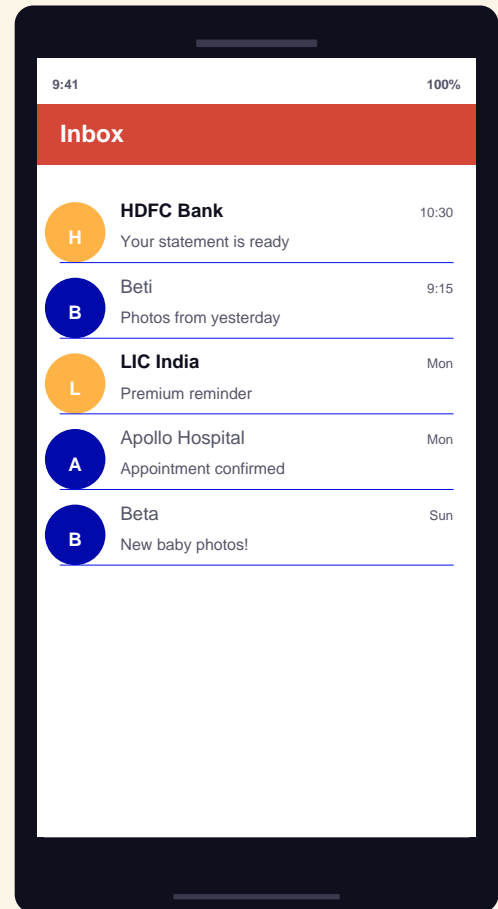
9:41 100%

Inbox

H
HDFC Bank 10:30
Your statement is ready

B
Beti 9:15
Photos from yesterday

L
LIC India Mon
Premium reminder

A
Apollo Hospital Mon
Appointment confirmed

B
Beta Sun
New baby photos!